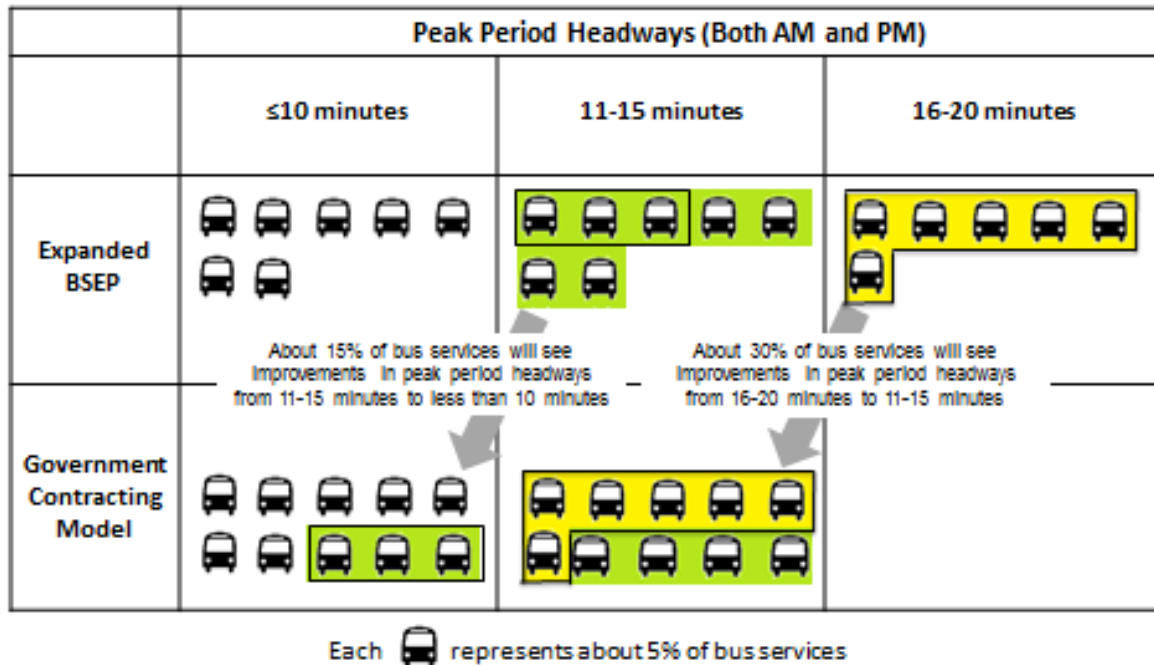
| | Peak Period Headways (Both AM and PM) | | |
|---|---|---|---|
| | ≤10 minutes | 11-15 minutes | 16-20 minutes |
| Expanded BSEP | | | |
| Government Contracting Model | | | |

About 15% of bus services will see improvements in peak period headways from 11-15 minutes to less than 10 minutes

About 30% of bus services will see improvements in peak period headways from 16-20 minutes to 11-15 minutes

Each represents about 5% of bus services